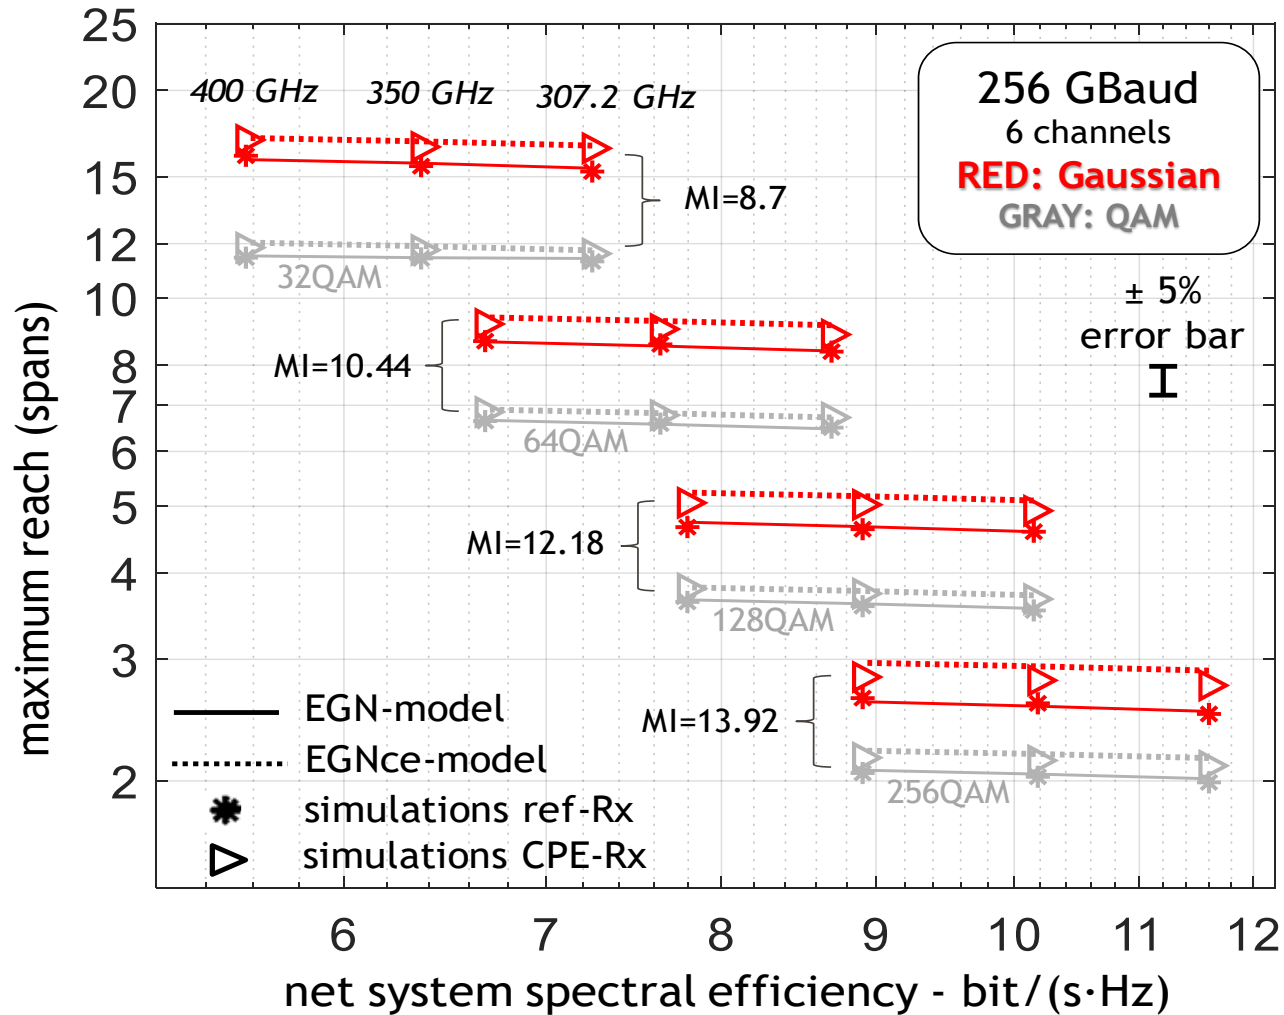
256 GBaud
6 channels
RED: Gaussian
GRAY: QAM

400 GHz
350 GHz
307.2 GHz

MI=8.7
32QAM
MI=10.44
64QAM
MI=12.18
128QAM
MI=13.92
256QAM

± 5%
error bar

EGN-model
EGNce-model
simulations ref-Rx
simulations CPE-Rx

25
20
15
12
10
8
7
6
5
4
3
2

maximum reach (spans)

6
7
8
9
10
11
12

net system spectral efficiency - bit/(s·Hz)